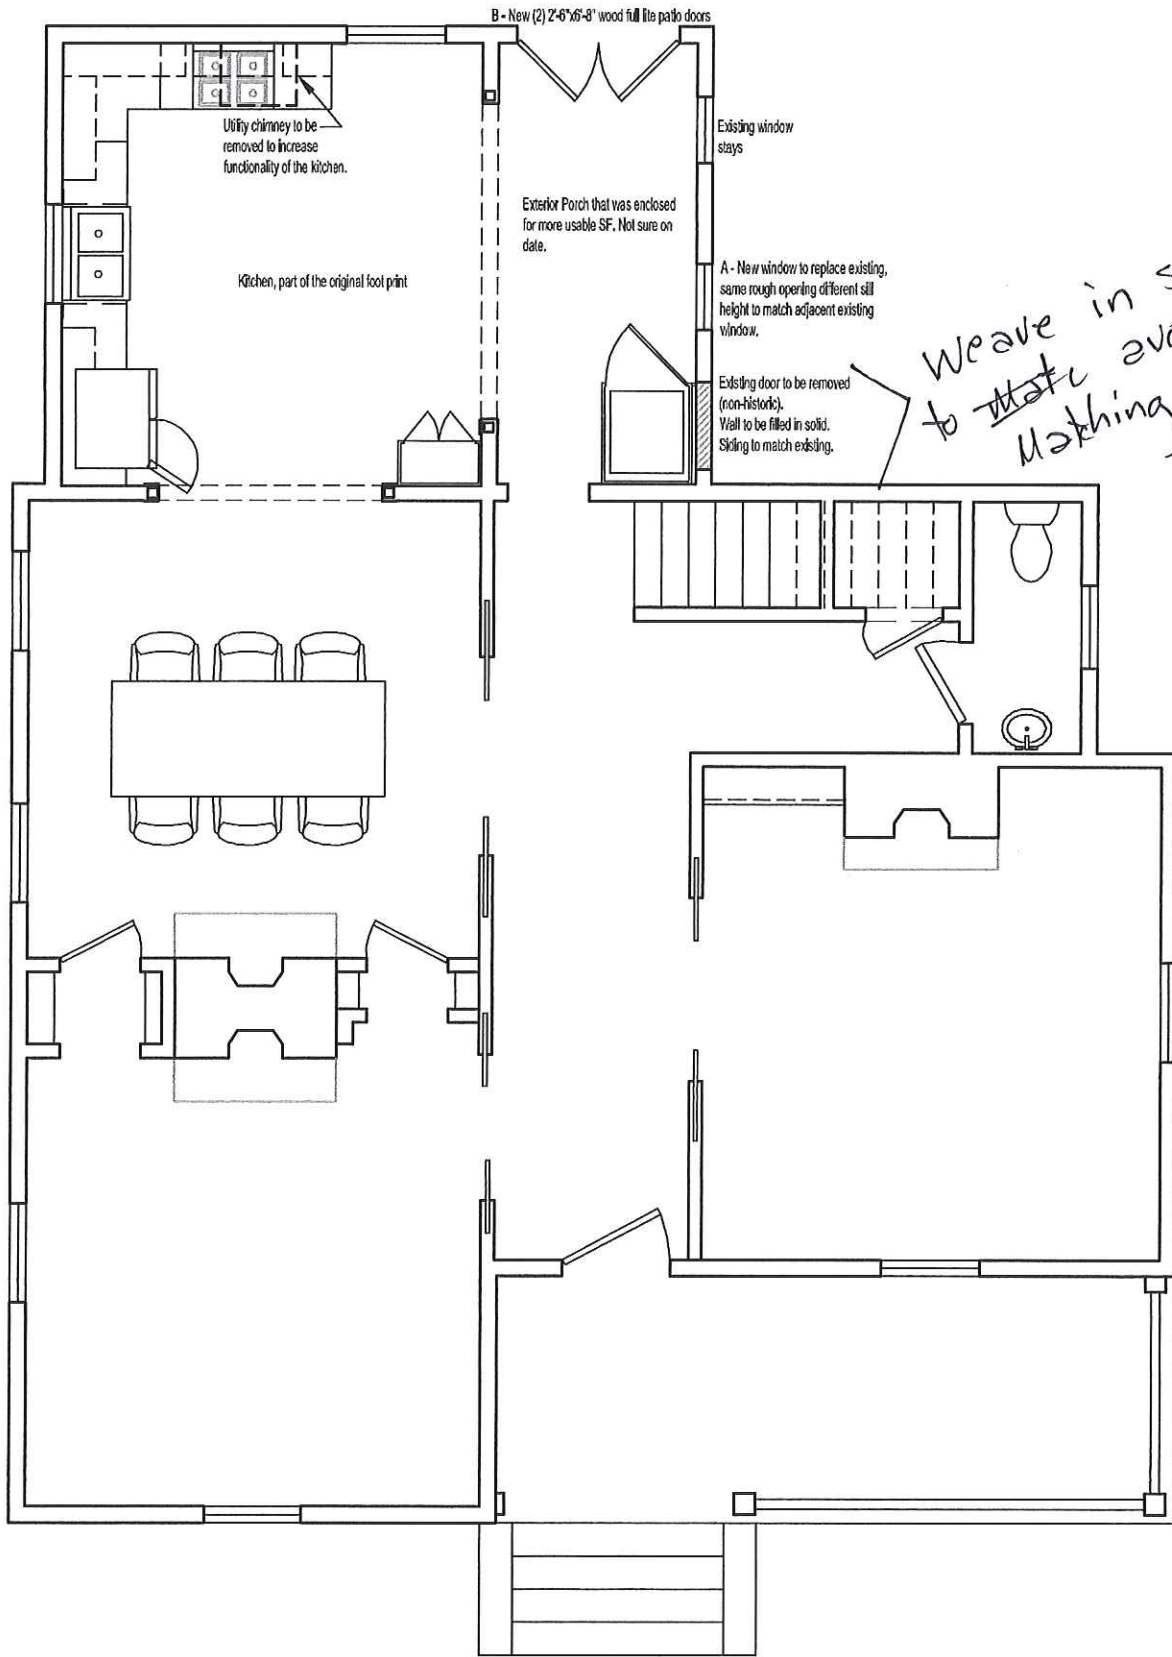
B - New (2) 2'-6"x6'-8" wood full lite patio doors

Utility chimney to be removed to increase functionality of the kitchen.

Existing window stays

Exterior Porch that was enclosed for more usable SF. Not sure on date.

Kitchen, part of the original foot print

A - New window to replace existing, same rough opening different sill height to match adjacent existing window.

Existing door to be removed (non-historic). Wall to be filled in solid. Siding to match existing.

Weave in s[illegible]
to ~~Matc~~ av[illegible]
Matching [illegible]